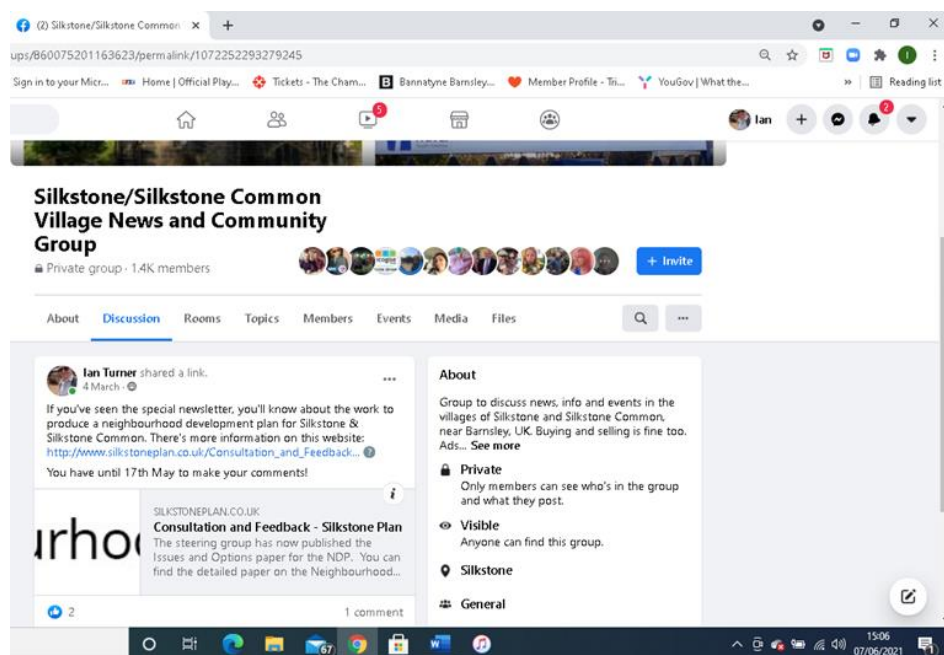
(2) Silkstone/Silkstone Common ×

+

ups/860075201163623/permalink/1072252293279245

Sign in to your Micr... Home | Official Play... Tickets - The Cham... Bannatyne Barnsley... Member Profile - Tri... YouGov | What the... » Reading list

5

Ian

2

Silkstone/Silkstone Common Village News and Community Group

Private group · 1.4K members

+ Invite

About Discussion Rooms Topics Members Events Media Files

Ian Turner shared a link.
4 March ·

If you've seen the special newsletter, you'll know about the work to produce a neighbourhood development plan for Silkstone & Silkstone Common. There's more information on this website: http://www.silkstoneplan.co.uk/Consultation_and_Feedback...

You have until 17th May to make your comments!

urhoo

SILKSTONEPLAN.CO.UK
Consultation and Feedback - Silkstone Plan
The steering group has now published the Issues and Options paper for the NDP. You can find the detailed paper on the Neighbourhood...

2

1 comment

About

Group to discuss news, info and events in the villages of Silkstone and Silkstone Common, near Barnsley, UK. Buying and selling is fine too. Ads... See more

Private
Only members can see who's in the group and what they post.

Visible
Anyone can find this group.

Silkstone

General

67

15:06
07/06/2021